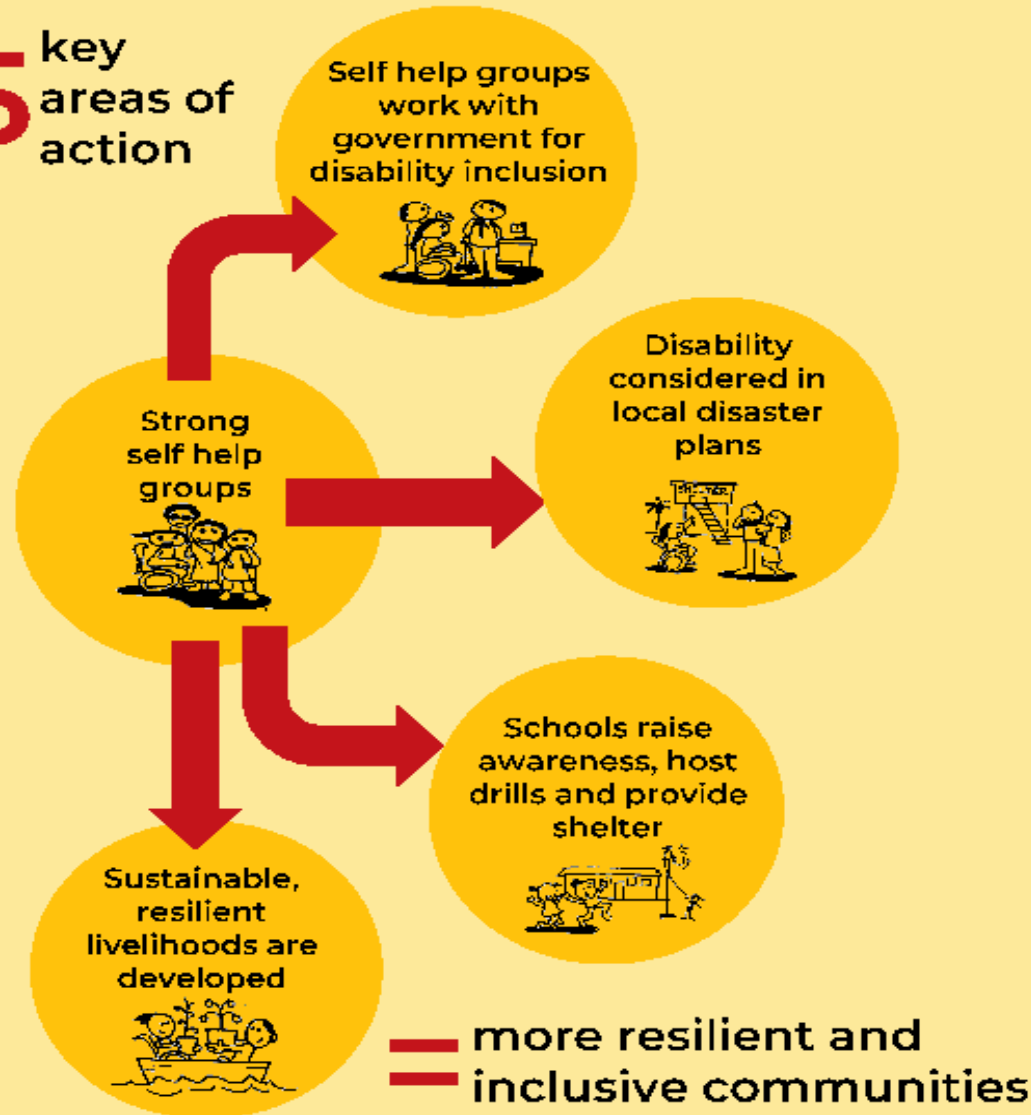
5 key areas of action

Self help groups work with government for disability inclusion

Strong self help groups

Disability considered in local disaster plans

Schools raise awareness, host drills and provide shelter

Sustainable, resilient livelihoods are developed

= more resilient and inclusive communities